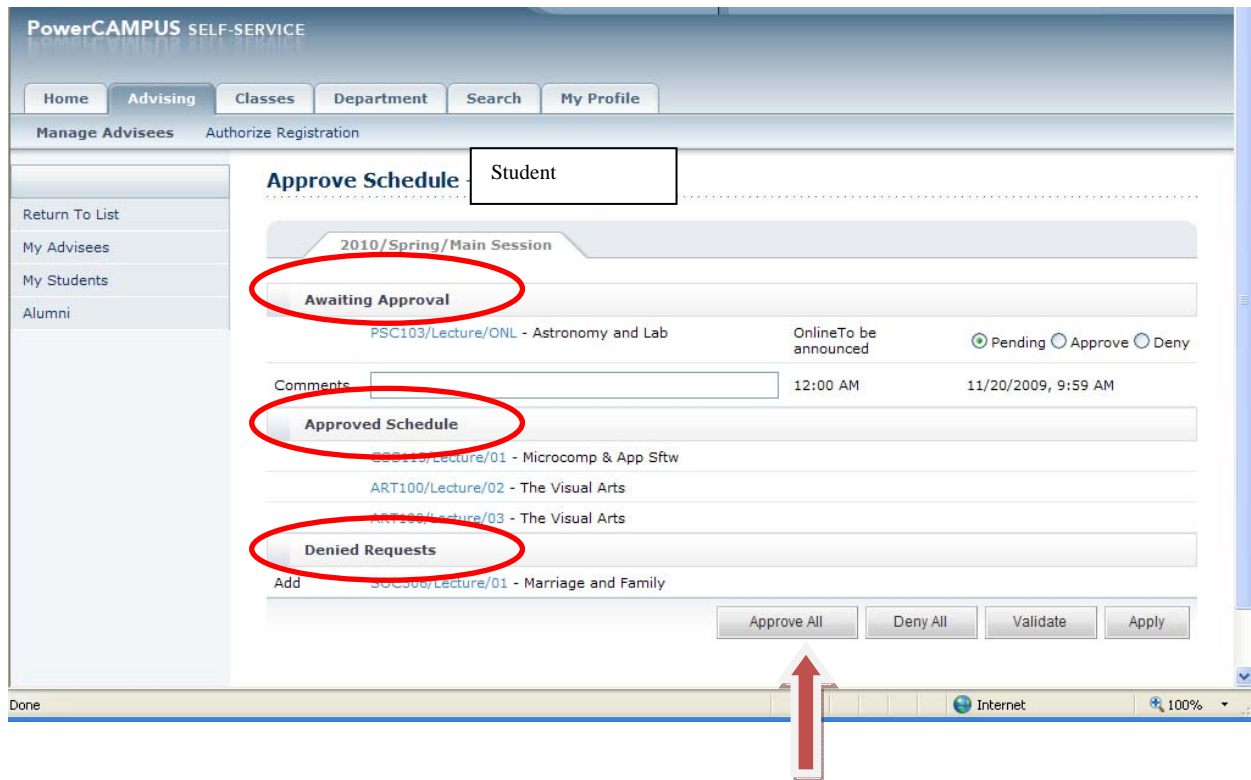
PowerCAMPUS SELF-SERVICE

Home Advising Classes Department Search My Profile

Manage Advisees Authorize Registration

Return To List
My Advisees
My Students
Alumni

Approve Schedule - Student

2010/Spring/Main Session

Awaiting Approval

PSC103/Lecture/ONL - Astronomy and Lab OnlineTo be announced Pending Approve Deny

Comments 12:00 AM 11/20/2009, 9:59 AM

Approved Schedule

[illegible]/Lecture/01 - Microcomp & App Sftw
ART100/Lecture/02 - The Visual Arts
ART100/Lecture/03 - The Visual Arts

Denied Requests

Add SOC308/Lecture/01 - Marriage and Family

Approve All Deny All Validate Apply

Done Internet 100%